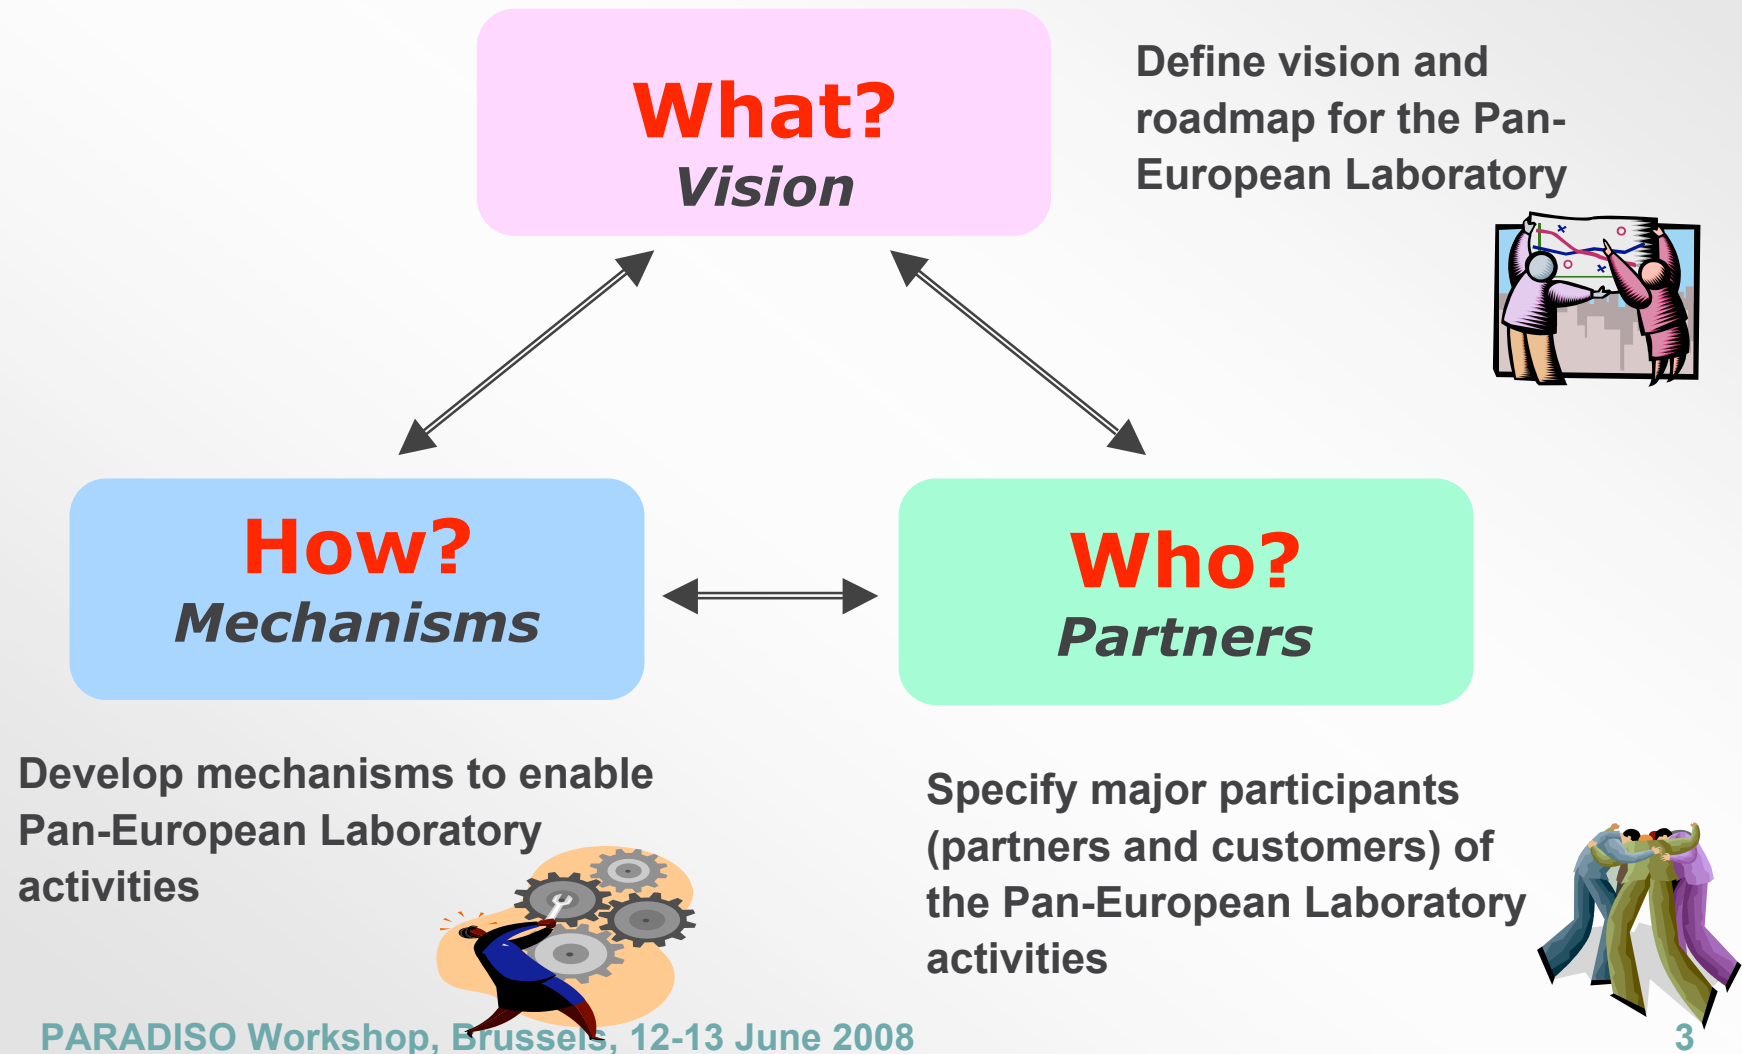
What?
Vision

Define vision and roadmap for the Pan-European Laboratory

How?
Mechanisms

Who?
Partners

Develop mechanisms to enable Pan-European Laboratory activities

Specify major participants (partners and customers) of the Pan-European Laboratory activities

PARADISO Workshop, Brussels, 12-13 June 2008

3